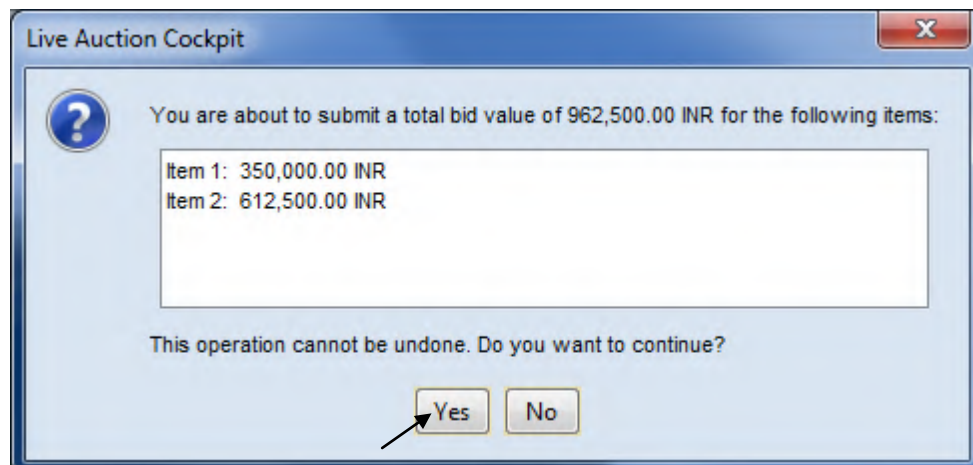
Live Auction Cockpit

x

?

You are about to submit a total bid value of 962,500.00 INR for the following items:

Item 1: 350,000.00 INR
Item 2: 612,500.00 INR

This operation cannot be undone. Do you want to continue?

Yes No